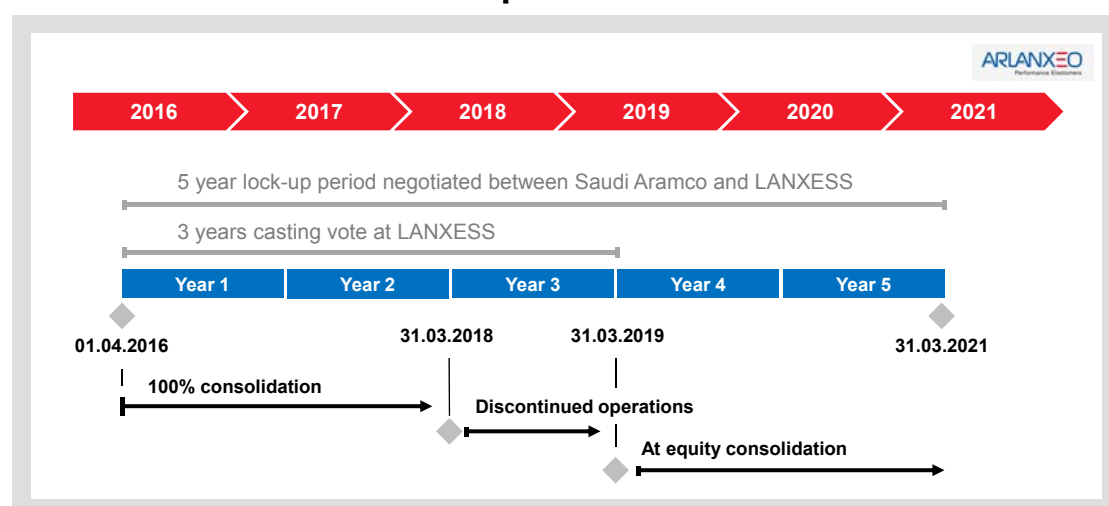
ARLANXEO
Performance Elastomers

2016 2017 2018 2019 2020 2021

5 year lock-up period negotiated between Saudi Aramco and LANXESS

3 years casting vote at LANXESS

| Year 1 | Year 2 | Year 3 | Year 4 | Year 5 |
|---|---|---|---|---|

01.04.2016

31.03.2018

31.03.2019

31.03.2021

100% consolidation

Discontinued operations

At equity consolidation